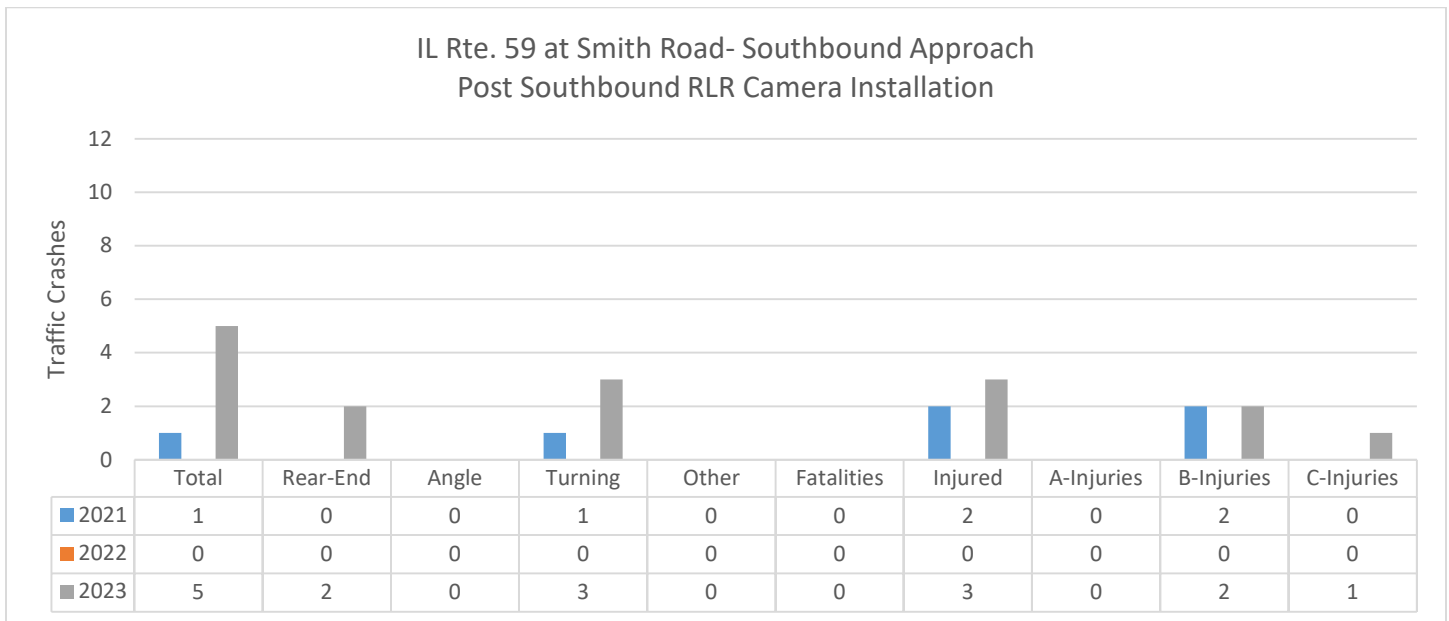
IL Rte. 59 at Smith Road- Southbound Approach
Post Southbound RLR Camera Installation

Traffic Crashes

12
10
8
6
4
2
0

| | Total | Rear-End | Angle | Turning | Other | Fatalities | Injured | A-Injuries | B-Injuries | C-Injuries |
|---|---|---|---|---|---|---|---|---|---|---|
| 2021 | 1 | 0 | 0 | 1 | 0 | 0 | 2 | 0 | 2 | 0 |
| 2022 | 0 | 0 | 0 | 0 | 0 | 0 | 0 | 0 | 0 | 0 |
| 2023 | 5 | 2 | 0 | 3 | 0 | 0 | 3 | 0 | 2 | 1 |